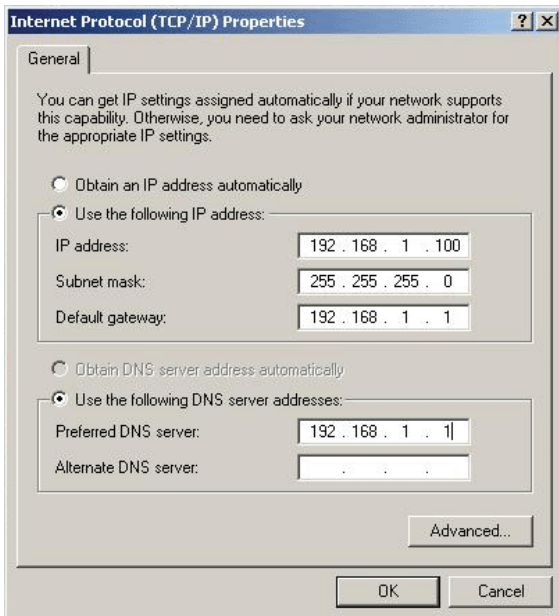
Internet Protocol (TCP/IP) Properties

?
X

General

You can get IP settings assigned automatically if your network supports this capability. Otherwise, you need to ask your network administrator for the appropriate IP settings.

Obtain an IP address automatically

Use the following IP address:

IP address: 192 . 168 . 1 . 100

Subnet mask: 255 . 255 . 255 . 0

Default gateway: 192 . 168 . 1 . 1

Obtain DNS server address automatically

Use the following DNS server addresses:

Preferred DNS server: 192 . 168 . 1 . 1

Alternate DNS server: . . .

Advanced...

OK

Cancel